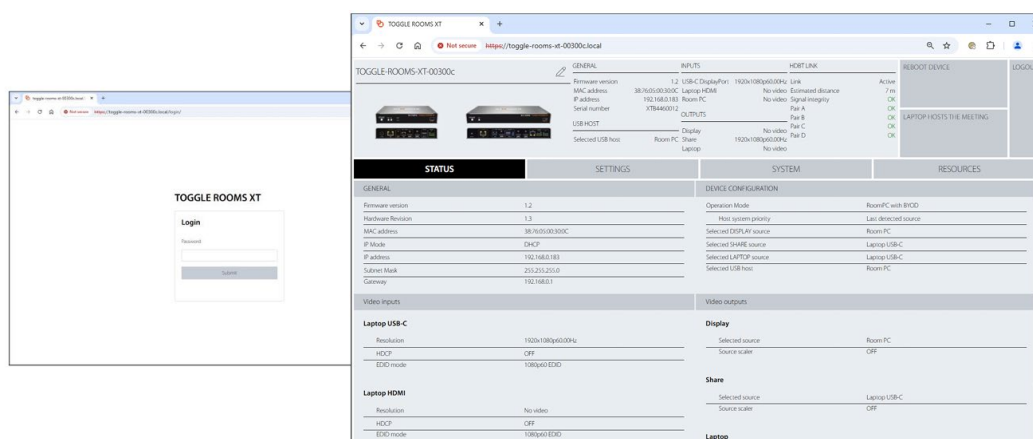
toggle-rooms-xt-00300c.local ×  +

Not secure https://toggle-rooms-xt-00300c.local/login/

TOGGLE ROOMS XT

Login

Password

Submit

TOGGLE ROOMS XT ×  +

Not secure https://toggle-rooms-xt-00300c.local

TOGGLE-ROOMS-XT-00300c

GENERAL
Firmware version 1.2
MAC address 38:76:05:00:30:0C
IP address 192.168.0.183
Serial number XTB4460012

USB HOST
Selected USB host Room PC

INPUTS
USB-C DisplayPort 1920x1080p60.00Hz
Laptop HDMI No video
Room PC No video

OUTPUTS
Display No video
Share 1920x1080p60.00Hz
Laptop No video

HDBT LINK
Link Active
Estimated distance 7 m
Signal integrity OK
Pair A OK
Pair B OK
Pair C OK
Pair D OK

REBOOT DEVICE

LOGOU

LAPTOP HOSTS THE MEETING

STATUS | SETTINGS | SYSTEM | RESOURCES

GENERAL

| | |
|---|---|
| Firmware version | 1.2 |
| Hardware Revision | 1.3 |
| MAC address | 38:76:05:00:30:0C |
| IP Mode | DHCP |
| IP address | 192.168.0.183 |
| Subnet Mask | 255.255.255.0 |
| Gateway | 192.168.0.1 |

DEVICE CONFIGURATION

| | |
|---|---|
| Operation Mode | RoomPC with BYOD |
| Host system priority | Last detected source |
| Selected DISPLAY source | Room PC |
| Selected SHARE source | Laptop USB-C |
| Selected LAPTOP source | Laptop USB-C |
| Selected USB host | Room PC |

Video inputs

Laptop USB-C

| | |
|---|---|
| Resolution | 1920x1080p60.00Hz |
| HDCP | OFF |
| EDID mode | 1080p60 EDID |

Laptop HDMI

| | |
|---|---|
| Resolution | No video |
| HDCP | OFF |
| EDID mode | 1080p60 EDID |

Video outputs

Display

| | |
|---|---|
| Selected source | Room PC |
| Source scaler | OFF |

Share

| | |
|---|---|
| Selected source | Laptop USB-C |
| Source scaler | OFF |

Laptop